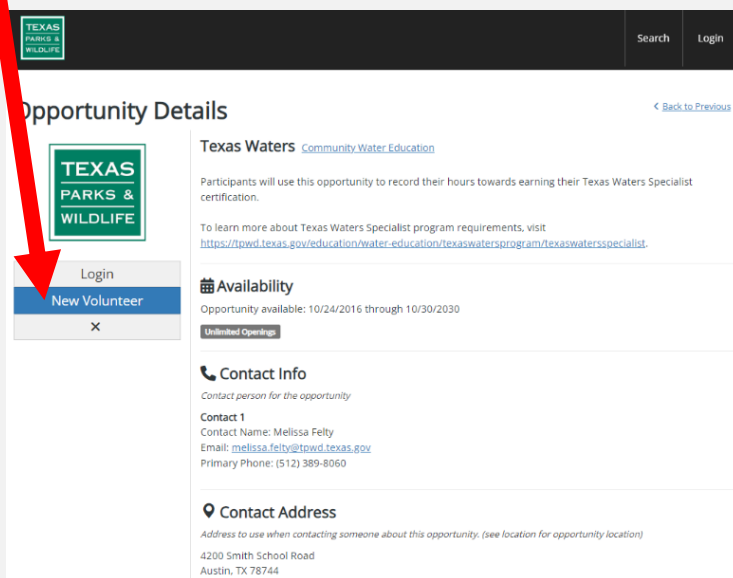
TEXAS PARKS & WILDLIFE

Search Login

Opportunity Details

< Back to Previous

TEXAS PARKS & WILDLIFE

Login
New Volunteer
×

Texas Waters Community Water Education

Participants will use this opportunity to record their hours towards earning their Texas Waters Specialist certification.

To learn more about Texas Waters Specialist program requirements, visit https://tpwd.texas.gov/education/water-education/texaswatersprogram/texaswatersspecialist.

Availability

Opportunity available: 10/24/2016 through 10/30/2030

Unlimited Openings

Contact Info

Contact person for the opportunity

Contact 1
Contact Name: Melissa Felty
Email: melissa.felty@tpwd.texas.gov
Primary Phone: (512) 389-8060

Contact Address

Address to use when contacting someone about this opportunity. (see location for opportunity location)

4200 Smith School Road
Austin, TX 78744